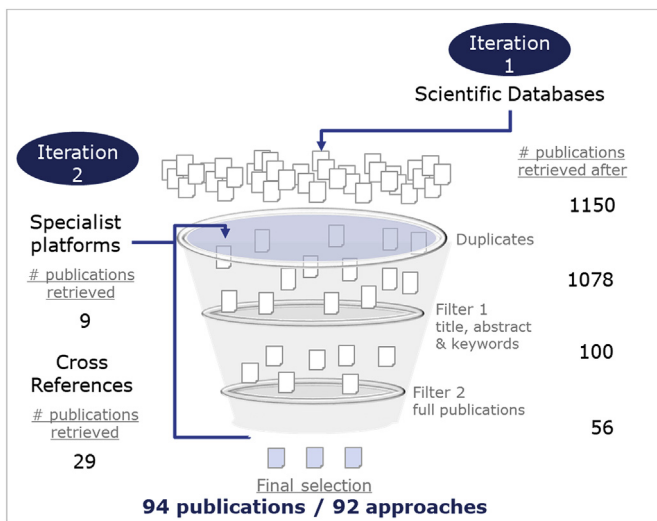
Iteration 1

Scientific Databases

Iteration 2

# publications retrieved after

1150

Specialist platforms

Duplicates

# publications retrieved

1078

9

Filter 1 title, abstract & keywords

Cross References

100

# publications retrieved

Filter 2 full publications

56

29

Final selection

94 publications / 92 approaches